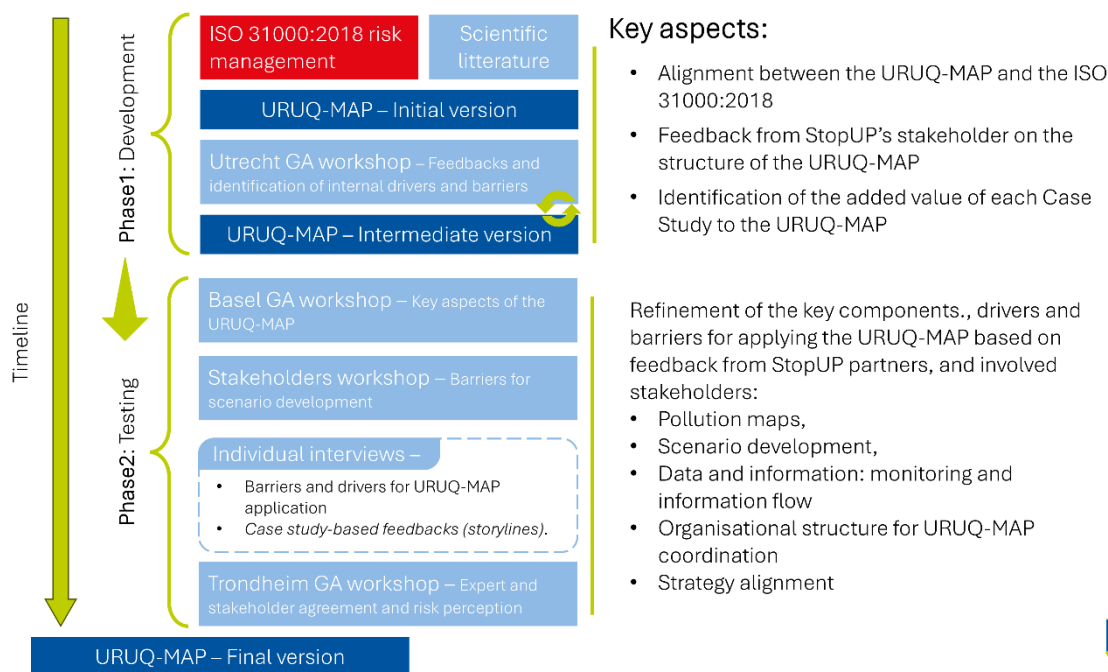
Timeline

Phase1: Development

ISO 31000:2018 risk management

Scientific litterature

URUQ-MAP – Initial version

Utrecht GA workshop – Feedbacks and identification of internal drivers and barriers

URUQ-MAP – Intermediate version

Phase2: Testing

Basel GA workshop – Key aspects of the URUQ-MAP

Stakeholders workshop – Barriers for scenario development

Individual interviews –
• Barriers and drivers for URUQ-MAP application
• Case study-based feedbacks (storylines).

Trondheim GA workshop – Expert and stakeholder agreement and risk perception

URUQ-MAP – Final version

Key aspects:

• Alignment between the URUQ-MAP and the ISO 31000:2018
• Feedback from StopUP's stakeholder on the structure of the URUQ-MAP
• Identification of the added value of each Case Study to the URUQ-MAP

Refinement of the key components., drivers and barriers for applying the URUQ-MAP based on feedback from StopUP partners, and involved stakeholders:
• Pollution maps,
• Scenario development,
• Data and information: monitoring and information flow
• Organisational structure for URUQ-MAP coordination
• Strategy alignment